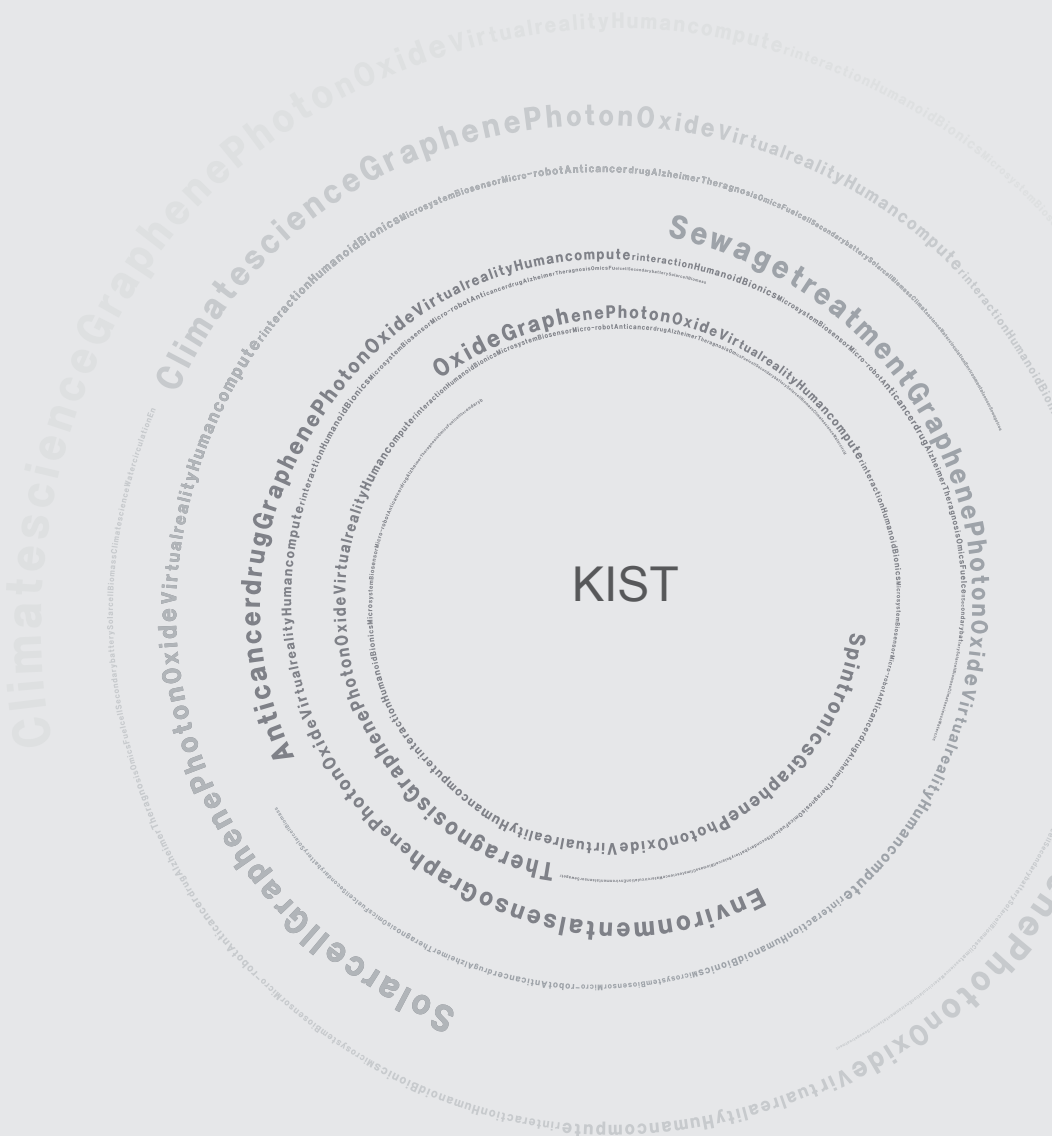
KIST

ClimatescienceGraphenePhotonOxideVirtualrealityHumancomputerinteractionHumanoidBionics

ClimatescienceGraphenePhotonOxideVirtualrealityHumancomputerinteractionHumanoidBionicsMicrosystemBiosensorMicro-robotAnticancerdrugAlzheimerTheragnosisOmicsFuelcellSecondarybattery

SewagetreatmentGraphenePhotonOxideVirtualrealityHumancomputerinteractionHumanoidBionicsMicrosystemBiosensorMicro-robotAnticancerdrugAlzheimer

AnticancerdrugGraphenePhotonOxideVirtualrealityHumancomputerinteractionHumanoidBionicsMicrosystemBiosensorMicro-robotAnticancerdrugAlzheimerTheragnosisOmics

OxideGraphenePhotonOxideVirtualrealityHumancomputerinteractionHumanoidBionicsMicrosystemBiosensorMicro-robotAnticancerdrugAlzheimer

SpintronicsGraphenePhotonOxideVirtualrealityHumancomputerinteractionHumanoidBionics

TheragnosisGraphenePhotonOxideVirtualrealityHumancomputerinteractionHumanoidBionics

EnvironmentalsensorGraphenePhotonOxideVirtualrealityHumancomputerinteractionHumanoidBionicsMicrosystemBiosensorMicro-robotAnticancerdrugAlzheimerTheragnosis

SolarcellGraphenePhotonOxideVirtualrealityHumancomputerinteractionHumanoidBionicsMicrosystemBiosensorMicro-robotAnticancerdrugAlzheimerTheragnosisOmicsFuelcellSecondarybatterySolarcellBiomassClimatescienceWatercirculation

ClimatescienceGraphenePhotonOxideVirtualrealityHumancomputerinteraction

PhotonOxideVirtualrealityHumancomputerinteractionHumanoidBionicsMicrosystemBiosensorMicro-robot